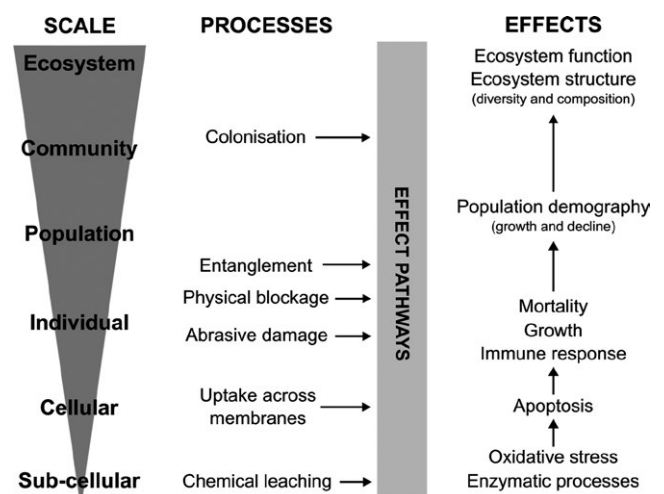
SCALE

Ecosystem

Community

Population

Individual

Cellular

Sub-cellular

PROCESSES

Colonisation

Entanglement

Physical blockage

Abrasive damage

Uptake across membranes

Chemical leaching

EFFECT PATHWAYS

EFFECTS

Ecosystem function
Ecosystem structure
(diversity and composition)

Population demography
(growth and decline)

Mortality
Growth
Immune response

Apoptosis

Oxidative stress
Enzymatic processes